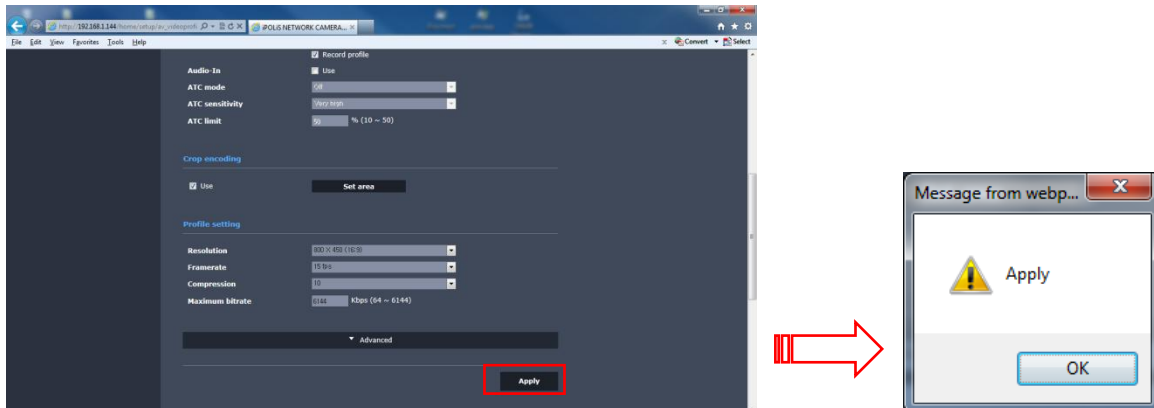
http://192.168.1.144/home/setup/av_videoprofi
iPOLIS NETWORK CAMERA...

File Edit View Favorites Tools Help

Convert Select

Record profile

Audio-In Use

ATC mode Off

ATC sensitivity Very high

ATC limit 50 % (10 ~ 50)

Crop encoding

Use Set area

Profile setting

Resolution 800 X 450 (16:9)

Framerate 15 fps

Compression 10

Maximum bitrate 6144 Kbps (64 ~ 6144)

Advanced

Apply

Message from webp...

Apply

OK